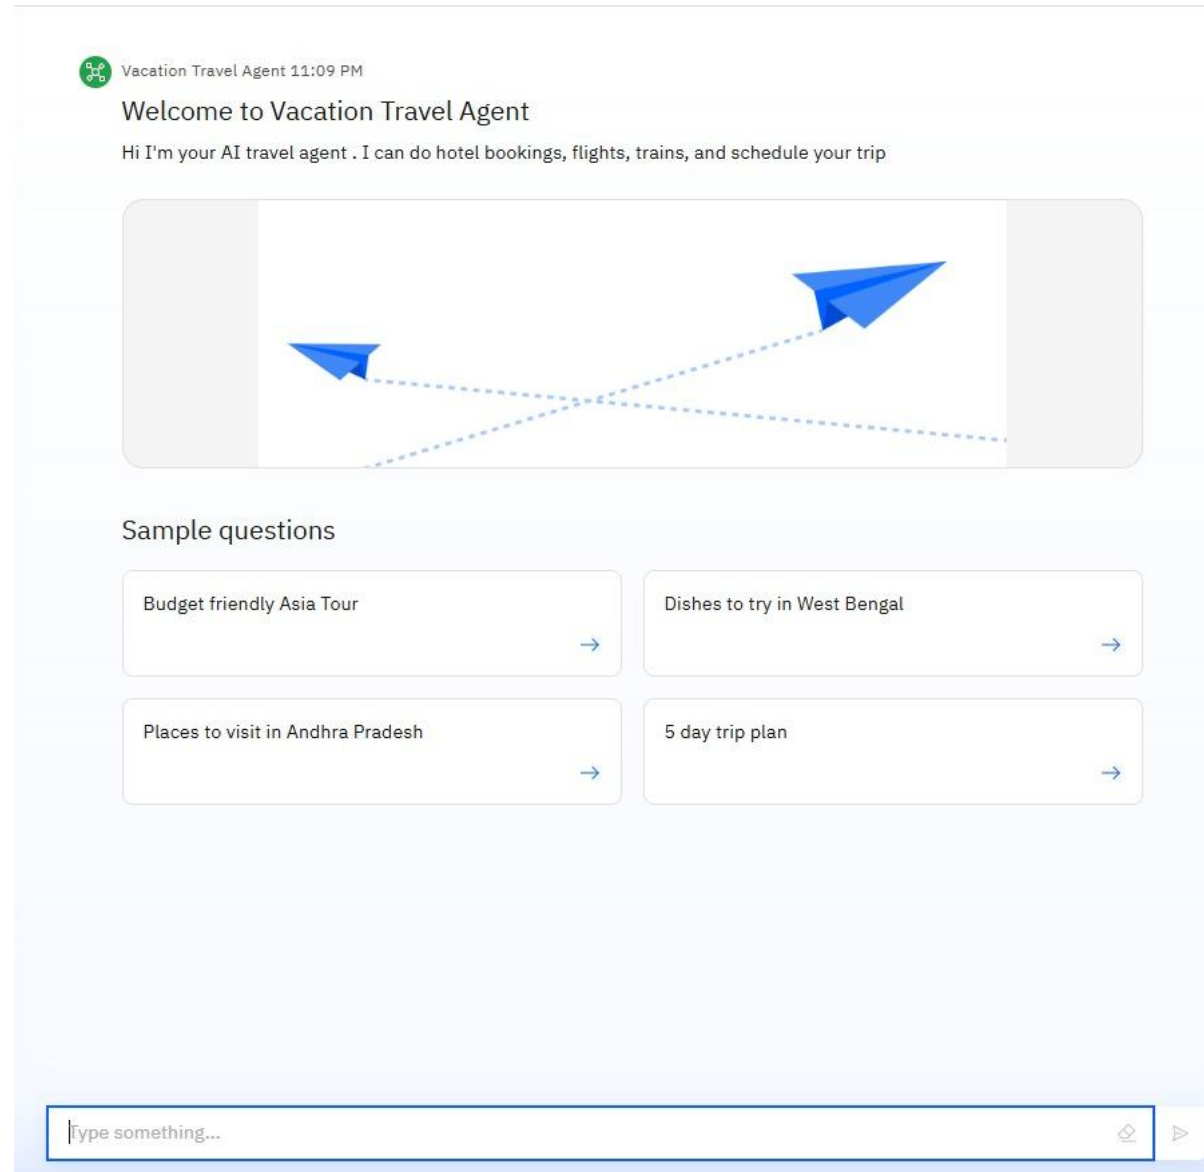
Vacation Travel Agent 11:09 PM

Welcome to Vacation Travel Agent

Hi I'm your AI travel agent . I can do hotel bookings, flights, trains, and schedule your trip

Sample questions

Budget friendly Asia Tour

Dishes to try in West Bengal

Places to visit in Andhra Pradesh

5 day trip plan

Type something...